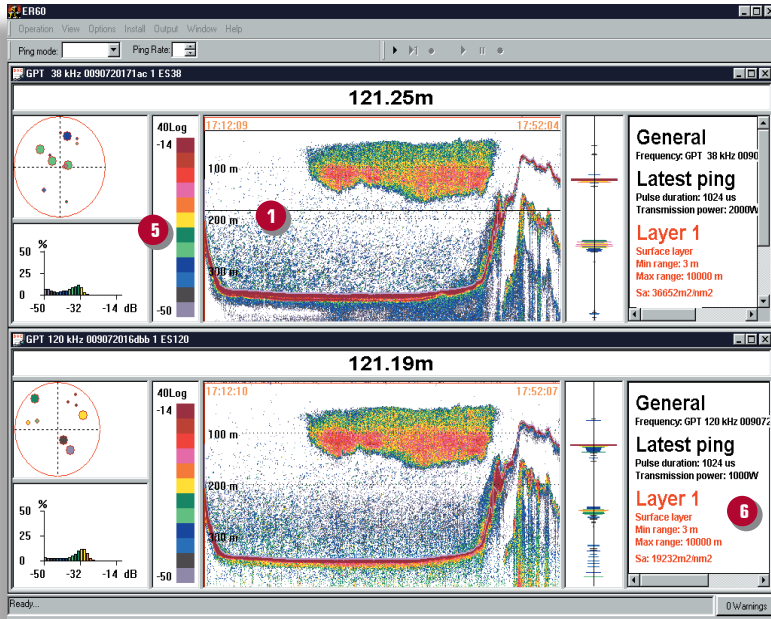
ER60

Operation View Options Install Output Window Help

Ping mode: Ping Rate:

GPT 38 kHz 0090720171ac 1 ES38

121.25m

40Log
-14
-50

17:12:09 17:52:04

100 m
200 m
300 m

1

5

%
50
25
0
-50 -32 -14 dB

General
Frequency: GPT 38 kHz 00907
Latest ping
Pulse duration: 1024 us
Transmission power: 2000W
Layer 1
Surface layer
Min range: 3 m
Max range: 10000 m
Sa: 36652m2/nm2

GPT 120 kHz 009072016dbb 1 ES120

121.19m

40Log
-14
-50

17:12:10 17:52:07

100 m
200 m
300 m

%
50
25
0
-50 -32 -14 dB

General
Frequency: GPT 120 kHz 009072
Latest ping
Pulse duration: 1024 us
Transmission power: 1000W
Layer 1
Surface layer
Min range: 3 m
Max range: 10000 m
Sa: 19232m2/nm2

6

Ready...

0 Warnings